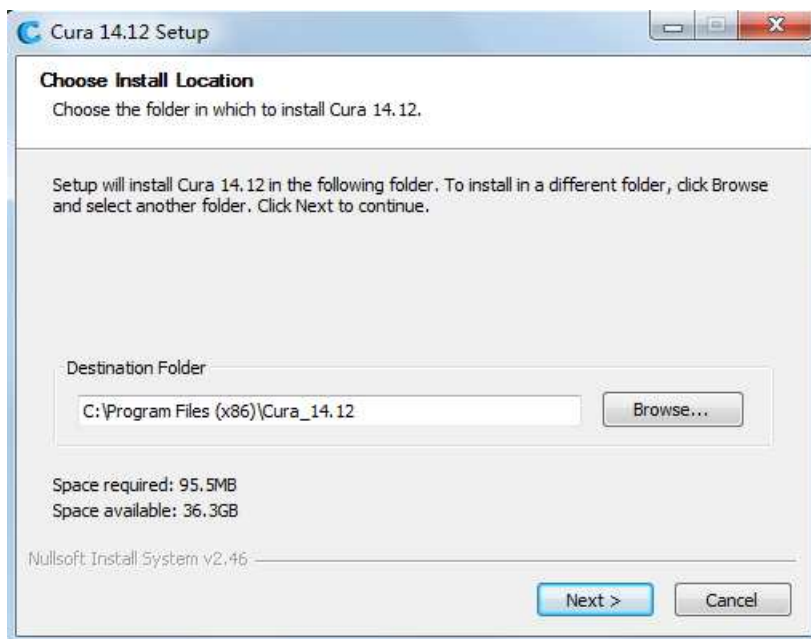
Cura 14.12 Setup

Choose Install Location

Choose the folder in which to install Cura 14.12.

Setup will install Cura 14.12 in the following folder. To install in a different folder, click Browse and select another folder. Click Next to continue.

Destination Folder

C:\Program Files (x86)\Cura_14.12

Browse...

Space required: 95.5MB
Space available: 36.3GB

Nullsoft Install System v2.46

Next >

Cancel